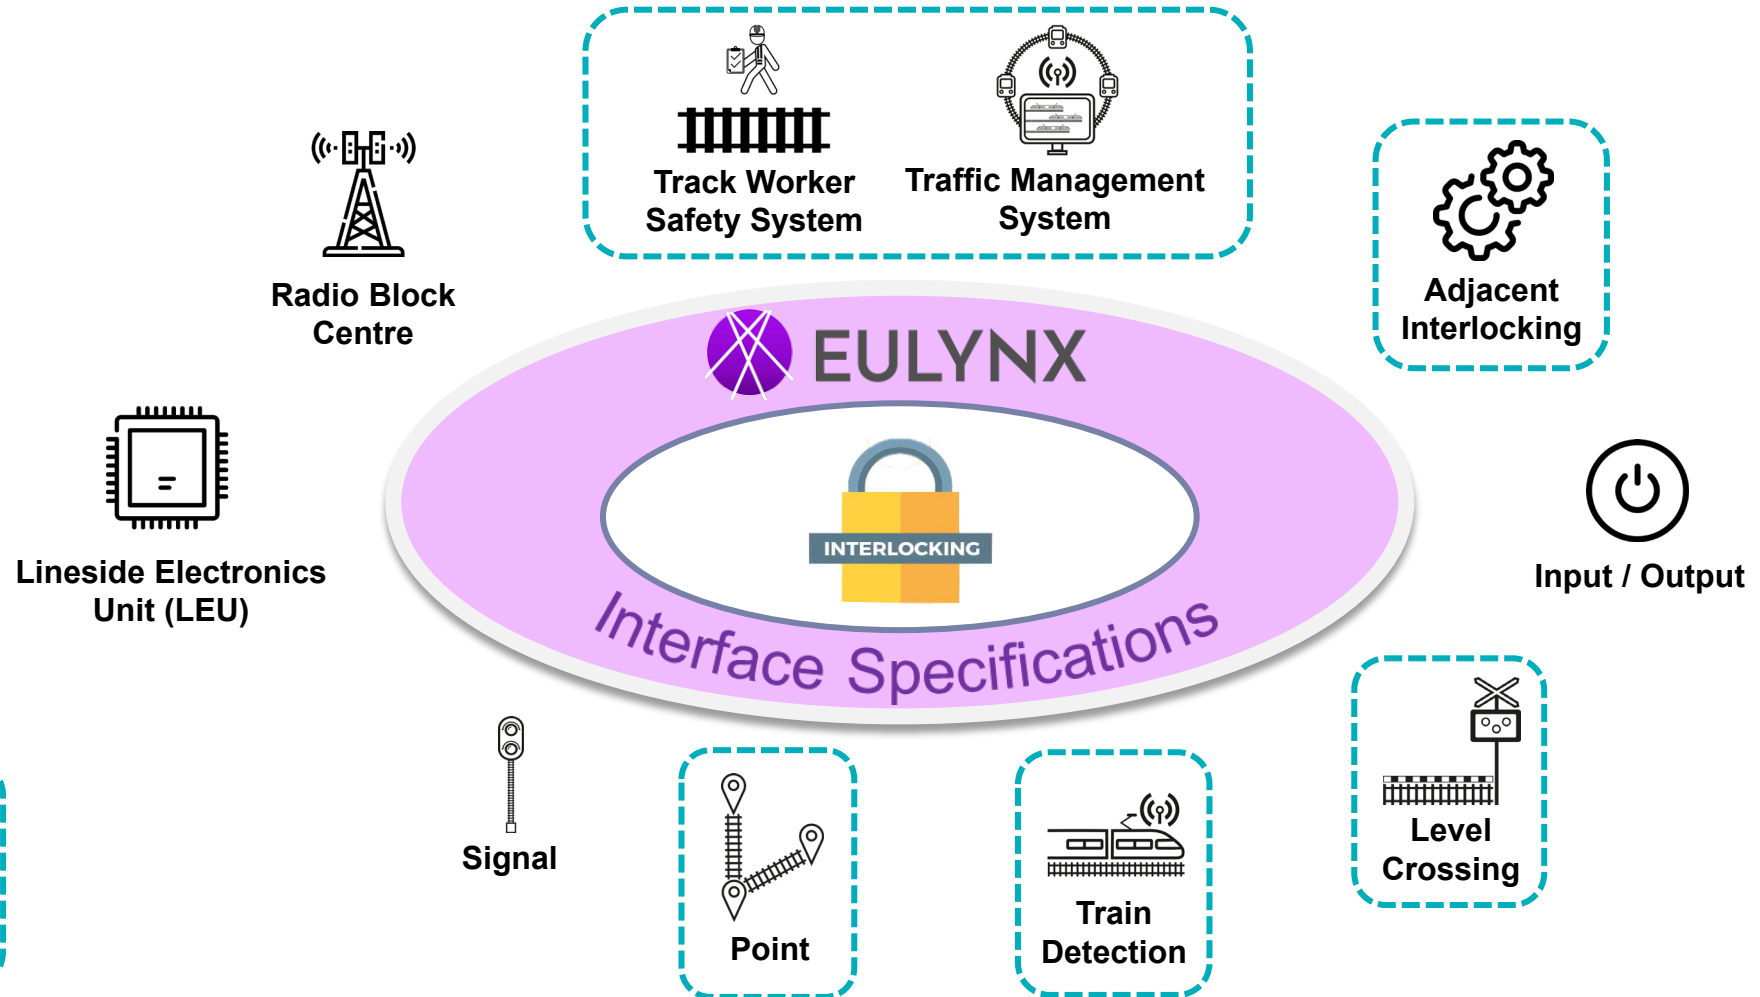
Track Worker Safety System

Traffic Management System

Radio Block Centre

Adjacent Interlocking

EULYNX

INTERLOCKING

Interface Specifications

Lineside Electronics Unit (LEU)

Input / Output

Signal

Point

Train Detection

Level Crossing